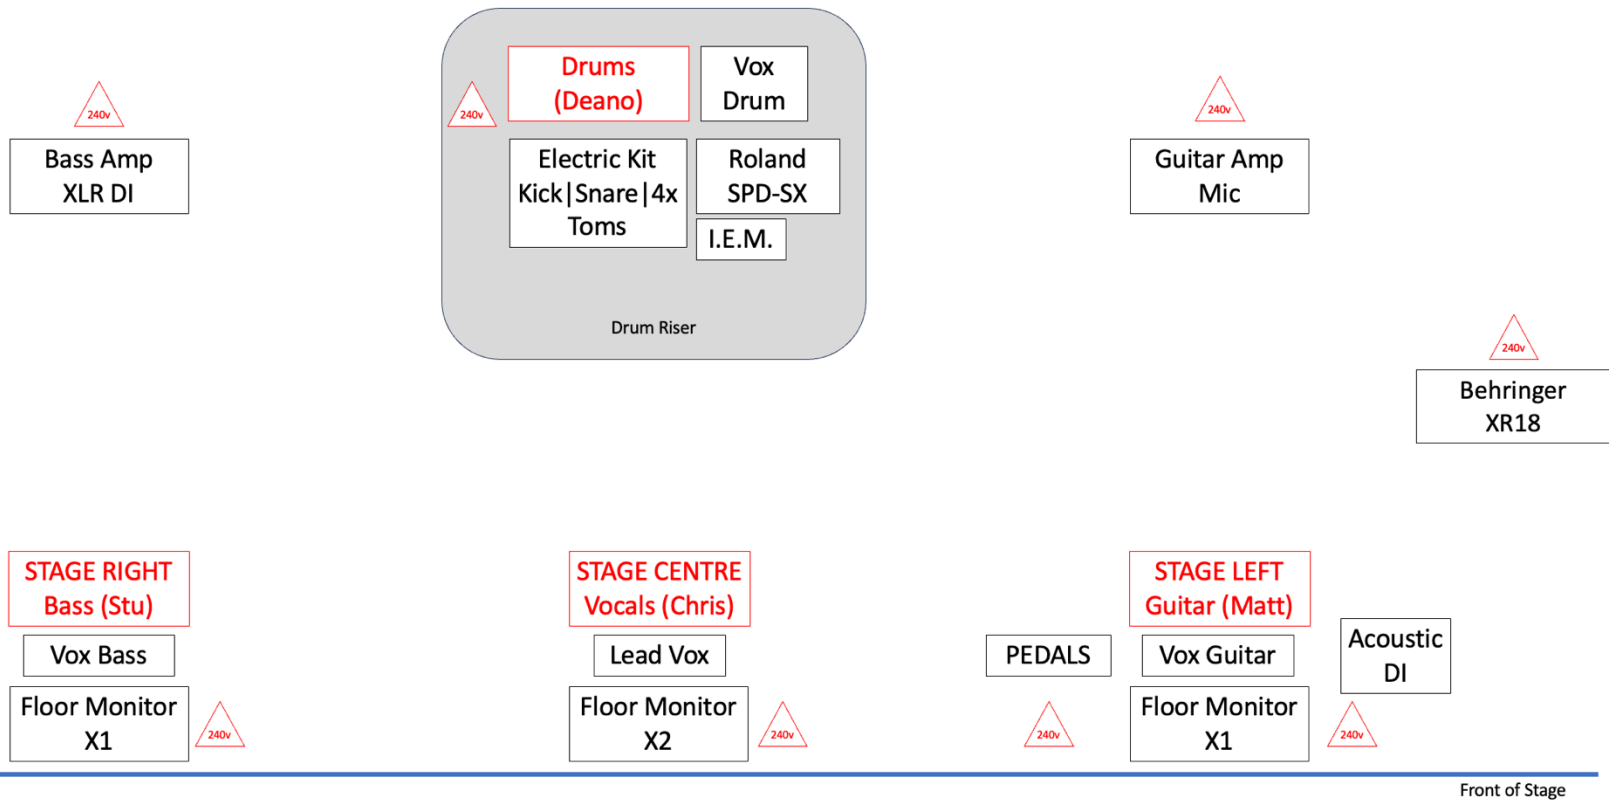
Drums (Deano)

Vox Drum

240v

240v

Bass Amp XLR DI

Electric Kit Kick|Snare|4x Toms

Roland SPD-SX

I.E.M.

Drum Riser

240v

Guitar Amp Mic

240v

Behringer XR18

STAGE RIGHT Bass (Stu)

Vox Bass

Floor Monitor X1

240v

STAGE CENTRE Vocals (Chris)

Lead Vox

Floor Monitor X2

240v

PEDALS

240v

STAGE LEFT Guitar (Matt)

Vox Guitar

Floor Monitor X1

Acoustic DI

240v

Front of Stage